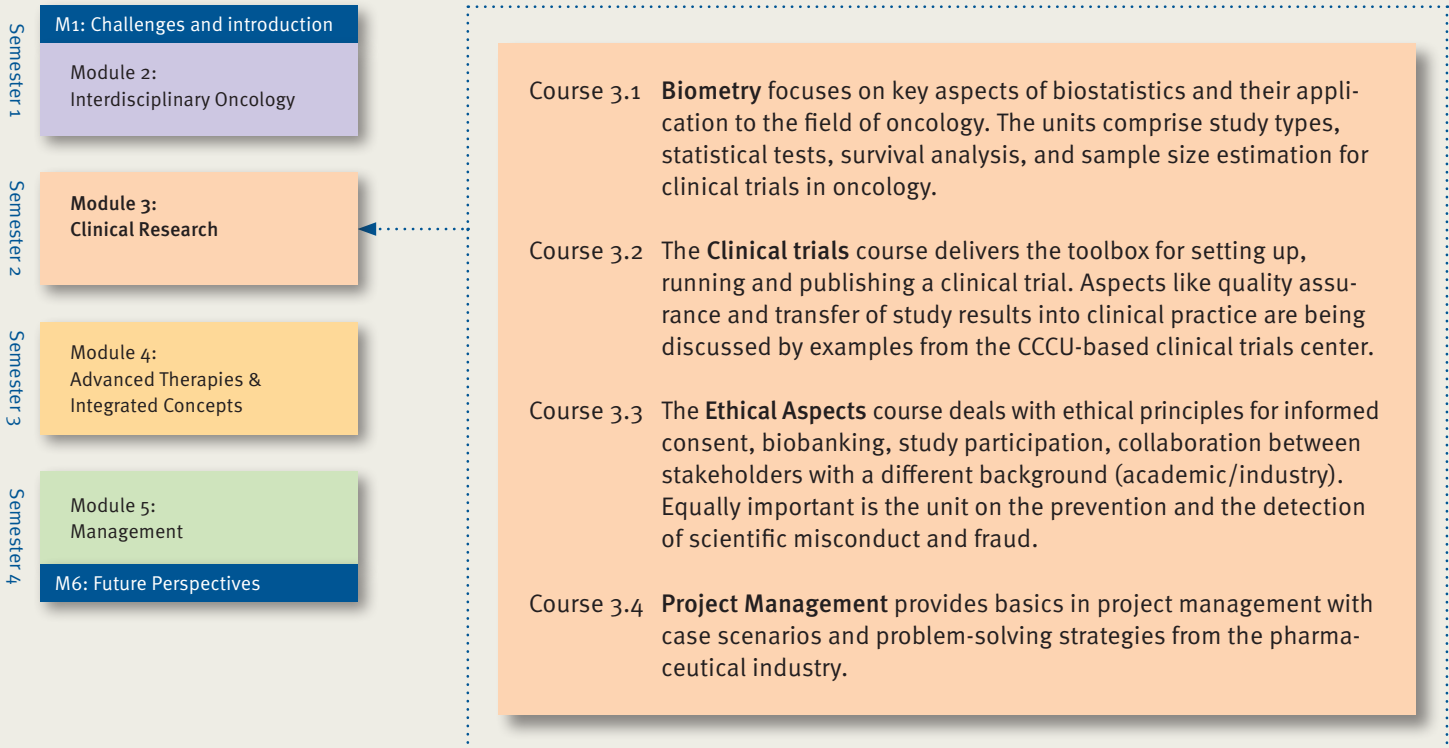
Semester 1

M1: Challenges and introduction

Module 2:
Interdisciplinary Oncology

Semester 2

Module 3:
Clinical Research

Semester 3

Module 4:
Advanced Therapies & Integrated Concepts

Semester 4

Module 5:
Management

M6: Future Perspectives

Course 3.1 **Biometry** focuses on key aspects of biostatistics and their application to the field of oncology. The units comprise study types, statistical tests, survival analysis, and sample size estimation for clinical trials in oncology.

Course 3.2 The **Clinical trials** course delivers the toolbox for setting up, running and publishing a clinical trial. Aspects like quality assurance and transfer of study results into clinical practice are being discussed by examples from the CCCU-based clinical trials center.

Course 3.3 The **Ethical Aspects** course deals with ethical principles for informed consent, biobanking, study participation, collaboration between stakeholders with a different background (academic/industry). Equally important is the unit on the prevention and the detection of scientific misconduct and fraud.

Course 3.4 **Project Management** provides basics in project management with case scenarios and problem-solving strategies from the pharmaceutical industry.